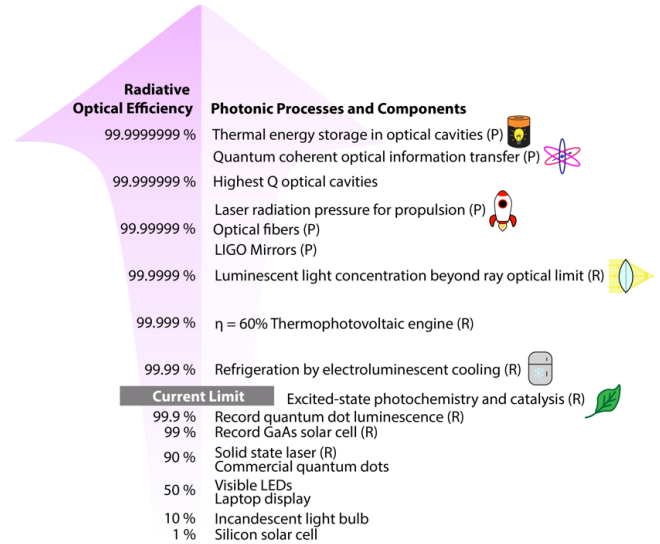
Radiative Optical Efficiency

Photonic Processes and Components

99.9999999 % Thermal energy storage in optical cavities (P)

Quantum coherent optical information transfer (P)

99.999999 % Highest Q optical cavities

Laser radiation pressure for propulsion (P)

99.99999 % Optical fibers (P)

LIGO Mirrors (P)

99.9999 % Luminescent light concentration beyond ray optical limit (R)

99.999 % η = 60% Thermophotovoltaic engine (R)

99.99 % Refrigeration by electroluminescent cooling (R)

Current Limit

Excited-state photochemistry and catalysis (R)

99.9 % Record quantum dot luminescence (R)

99 % Record GaAs solar cell (R)

90 % Solid state laser (R)

Commercial quantum dots

50 % Visible LEDs

Laptop display

10 % Incandescent light bulb

1 % Silicon solar cell